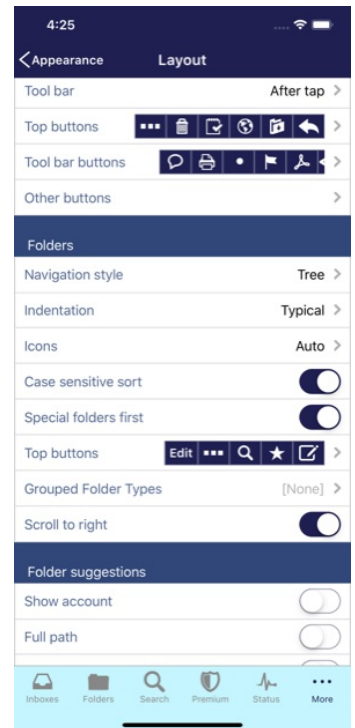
4:25

Appearance

Layout

Tool bar

After tap

Top buttons

Tool bar buttons

Other buttons

Folders

Navigation style

Tree

Indentation

Typical

Icons

Auto

Case sensitive sort

Special folders first

Top buttons

Edit

Grouped Folder Types

[None]

Scroll to right

Folder suggestions

Show account

Full path

Inboxes

Folders

Search

Premium

Status

More